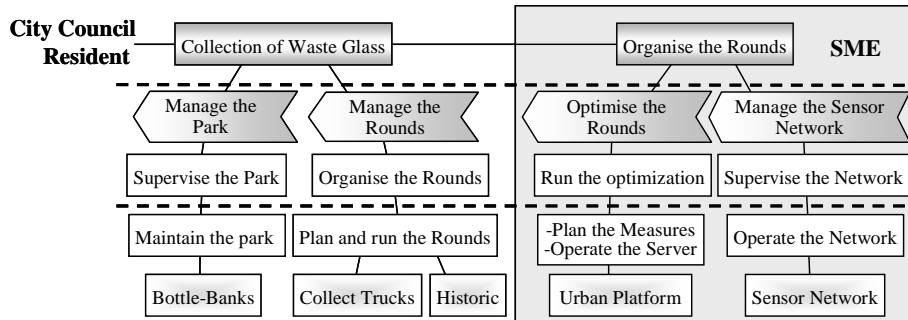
City Council
Resident

Collection of Waste Glass

Organise the Rounds

SME

Manage the Park

Manage the Rounds

Optimise the Rounds

Manage the Sensor Network

Supervise the Park

Organise the Rounds

Run the optimization

Supervise the Network

Maintain the park

Plan and run the Rounds

-Plan the Measures
-Operate the Server

Operate the Network

Bottle-Banks

Collect Trucks

Historic

Urban Platform

Sensor Network